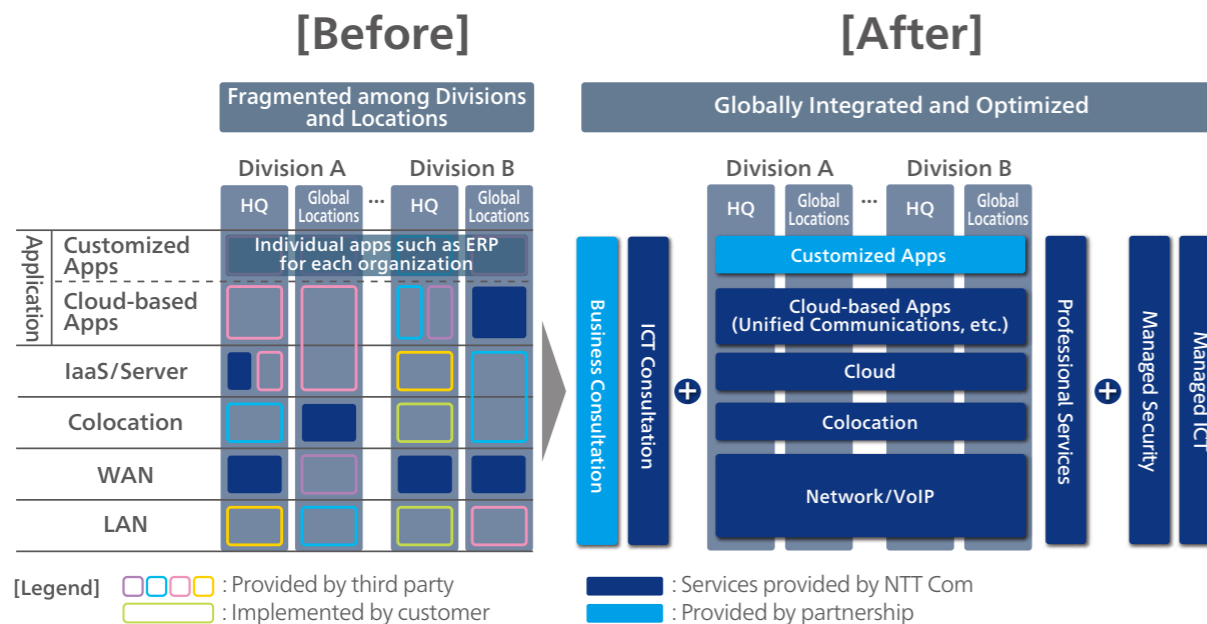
[Before]

[After]

Fragmented among Divisions and Locations

Globally Integrated and Optimized

Division A

Division B

HQ

Global Locations

...

HQ

Global Locations

Application

Customized Apps

Individual apps such as ERP for each organization

Cloud-based Apps

IaaS/Server

Colocation

WAN

LAN

Division A

Division B

HQ

Global Locations

...

HQ

Global Locations

Business Consultation

ICT Consultation

Customized Apps

Cloud-based Apps (Unified Communications, etc.)

Cloud

Colocation

Network/VoIP

Professional Services

Managed Security

Managed ICT

[Legend]

: Provided by third party

: Implemented by customer

: Services provided by NTT Com

: Provided by partnership